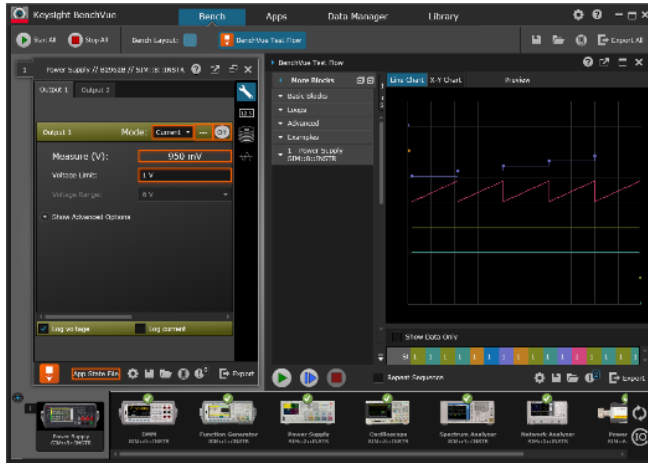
Keysight BenchVue

Bench

Apps

Data Manager

Library

Run All

Stop All

Bench Layout:

BenchVue Test Flow

Export All

Power Supply // B2902B // SIM::0::INSTR

Output 1

Output 2

Output 1

Mode:

Current

Measure (V):

950 mV

Voltage Limit:

1 V

Voltage Range:

6 V

Show Advanced Options

Log voltage

Log current

App State File

Export

BenchVue Test Flow

More Blocks

Basic Blocks

Loops

Advanced

Examples

1 Power Supply SIM::0::INSTR

Line Chart

X-Y Chart

Preview

Show Data Only

Repeat Sequence

Export

Power Supply SIM::0::INSTR

DMM

Function Generator

Power Supply

Oscilloscope

Spectrum Analyzer

Network Analyzer

Power